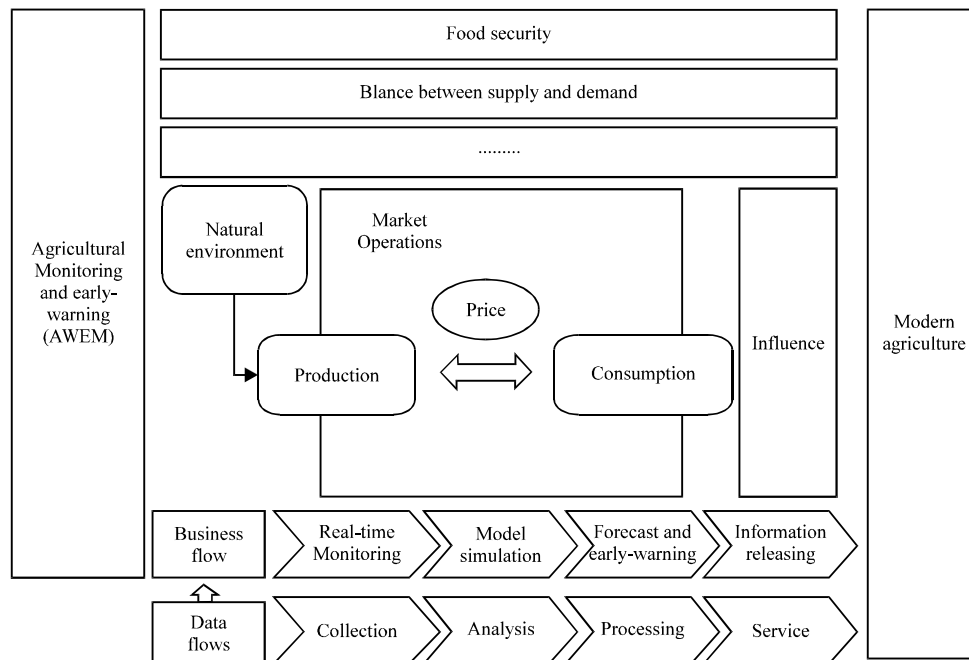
Agricultural Monitoring and early-warning (AWEM)

Food security

Blance between supply and demand

.........

Natural environment

Market Operations

Price

Production

Consumption

Influence

Modern agriculture

Business flow

Real-time Monitoring

Model simulation

Forecast and early-warning

Information releasing

Data flows

Collection

Analysis

Processing

Service